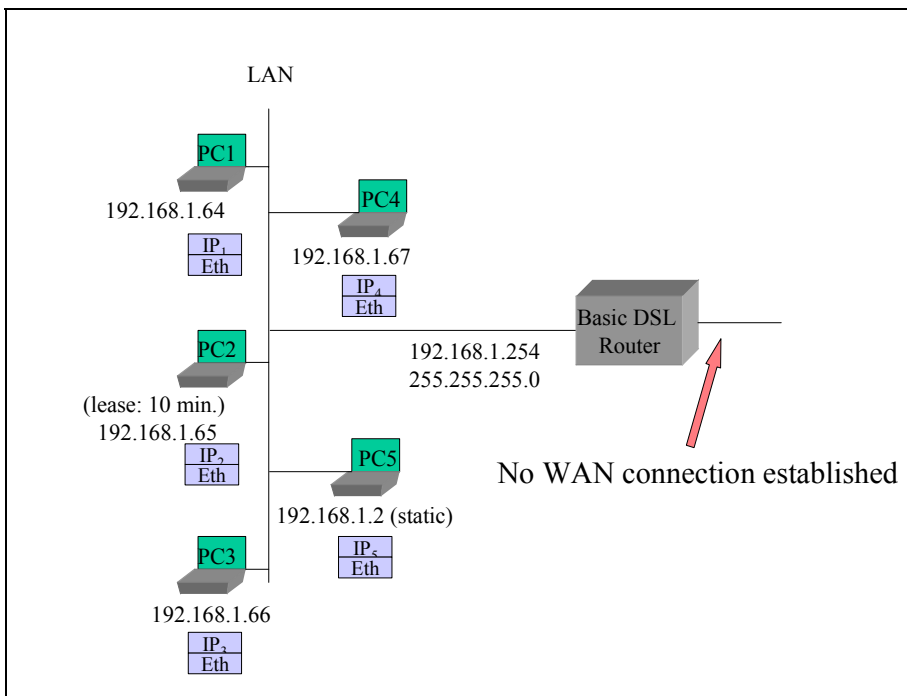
LAN

PC1

192.168.1.64

$IP_1$
Eth

PC4

192.168.1.67

$IP_4$
Eth

Basic DSL Router

PC2

192.168.1.254
255.255.255.0

(lease: 10 min.)
192.168.1.65

$IP_2$
Eth

PC5

No WAN connection established

192.168.1.2 (static)

$IP_5$
Eth

PC3

192.168.1.66

$IP_3$
Eth